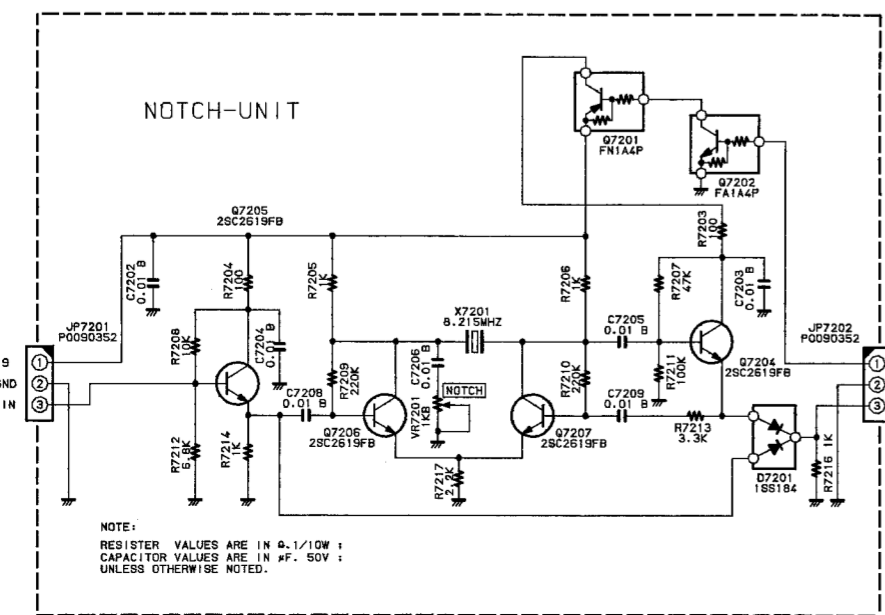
NOTCH-UNIT

Q7201
FN1A4P

Q7202
FA1A4P

Q7205
2SC2619FB

R7203
100

C7202
0.01 B

R7204
100

R7205
1K

R7206
1K

R7207
47K

C7203
0.01 B

JP7201
P0090352

X7201
8.215MHZ

C7205
0.01 B

JP7202
P0090352

R7208
10K

C7204
0.01 B

R7209
220K

C7206
0.01 B

R7210
220K

R7211
100K

Q7204
2SC2619FB

9
GND
IN

①
②
③

NOTCH

C7208
0.01 B

C7209
0.01 B

R7213
3.3K

R7212
6.8K

R7214
1K

Q7206
2SC2619FB

VR7201
1KB

Q7207
2SC2619FB

R7216
1K

R7217
2.2K

D7201
1SS184

NOTE:
RESISTER VALUES ARE IN Ω.1/10W ;
CAPACITOR VALUES ARE IN µF. 50V ;
UNLESS OTHERWISE NOTED.